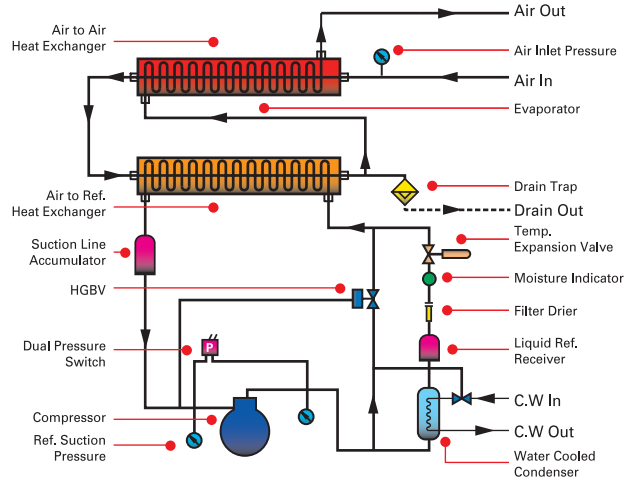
Air to Air Heat Exchanger

Air Out

Air Inlet Pressure

Air In

Evaporator

Air to Ref. Heat Exchanger

Drain Trap

Drain Out

Suction Line Accumulator

Temp. Expansion Valve

Moisture Indicator

HGBV

Filter Drier

Dual Pressure Switch

P

Liquid Ref. Receiver

C.W In

Compressor

C.W Out

Ref. Suction Pressure

Water Cooled Condenser